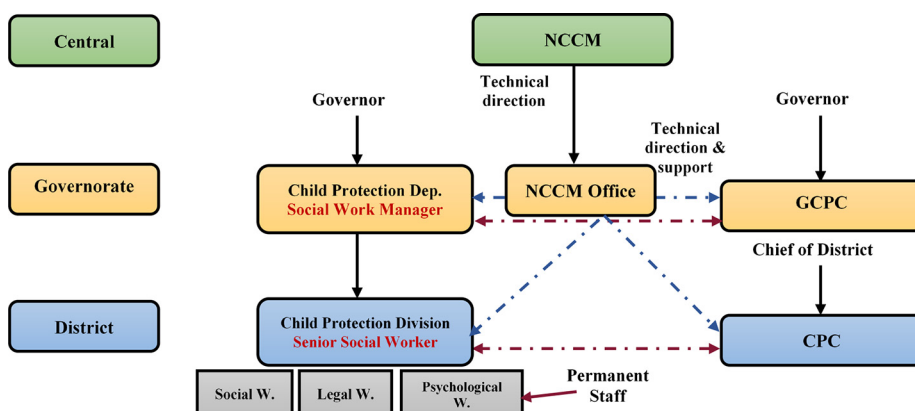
Central

NCCM

Technical direction

Governor

Governor

Technical direction & support

Governorate

Child Protection Dep.
Social Work Manager

NCCM Office

GCPC

Chief of District

District

Child Protection Division
Senior Social Worker

CPC

Social W.

Legal W.

Psychological W.

Permanent Staff